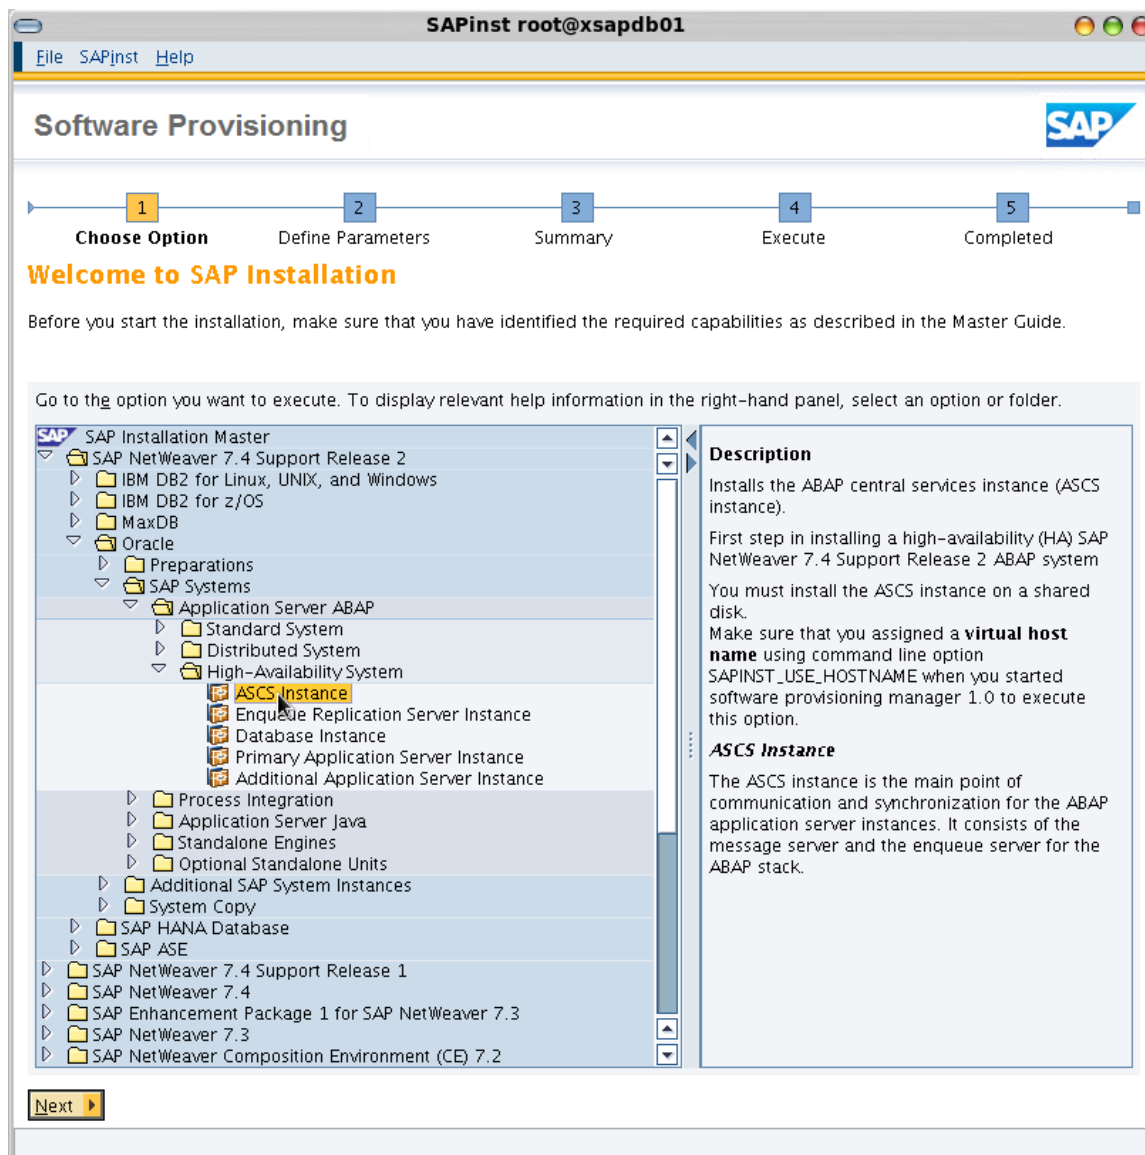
SAPinst root@xsapdb01

File SAPinst Help

Software Provisioning

SAP

1 Choose Option
2 Define Parameters
3 Summary
4 Execute
5 Completed

Welcome to SAP Installation

Before you start the installation, make sure that you have identified the required capabilities as described in the Master Guide.

Go to the option you want to execute. To display relevant help information in the right-hand panel, select an option or folder.

SAP Installation Master
SAP NetWeaver 7.4 Support Release 2
IBM DB2 for Linux, UNIX, and Windows
IBM DB2 for z/OS
MaxDB
Oracle
Preparations
SAP Systems
Application Server ABAP
Standard System
Distributed System
High-Availability System
ASCS Instance
Enqueue Replication Server Instance
Database Instance
Primary Application Server Instance
Additional Application Server Instance
Process Integration
Application Server Java
Standalone Engines
Optional Standalone Units
Additional SAP System Instances
System Copy
SAP HANA Database
SAP ASE
SAP NetWeaver 7.4 Support Release 1
SAP NetWeaver 7.4
SAP Enhancement Package 1 for SAP NetWeaver 7.3
SAP NetWeaver 7.3
SAP NetWeaver Composition Environment (CE) 7.2

Description

Installs the ABAP central services instance (ASCS instance).

First step in installing a high-availability (HA) SAP NetWeaver 7.4 Support Release 2 ABAP system

You must install the ASCS instance on a shared disk.
Make sure that you assigned a **virtual host name** using command line option SAPINST_USE_HOSTNAME when you started software provisioning manager 1.0 to execute this option.

ASCS Instance

The ASCS instance is the main point of communication and synchronization for the ABAP application server instances. It consists of the message server and the enqueue server for the ABAP stack.

Next